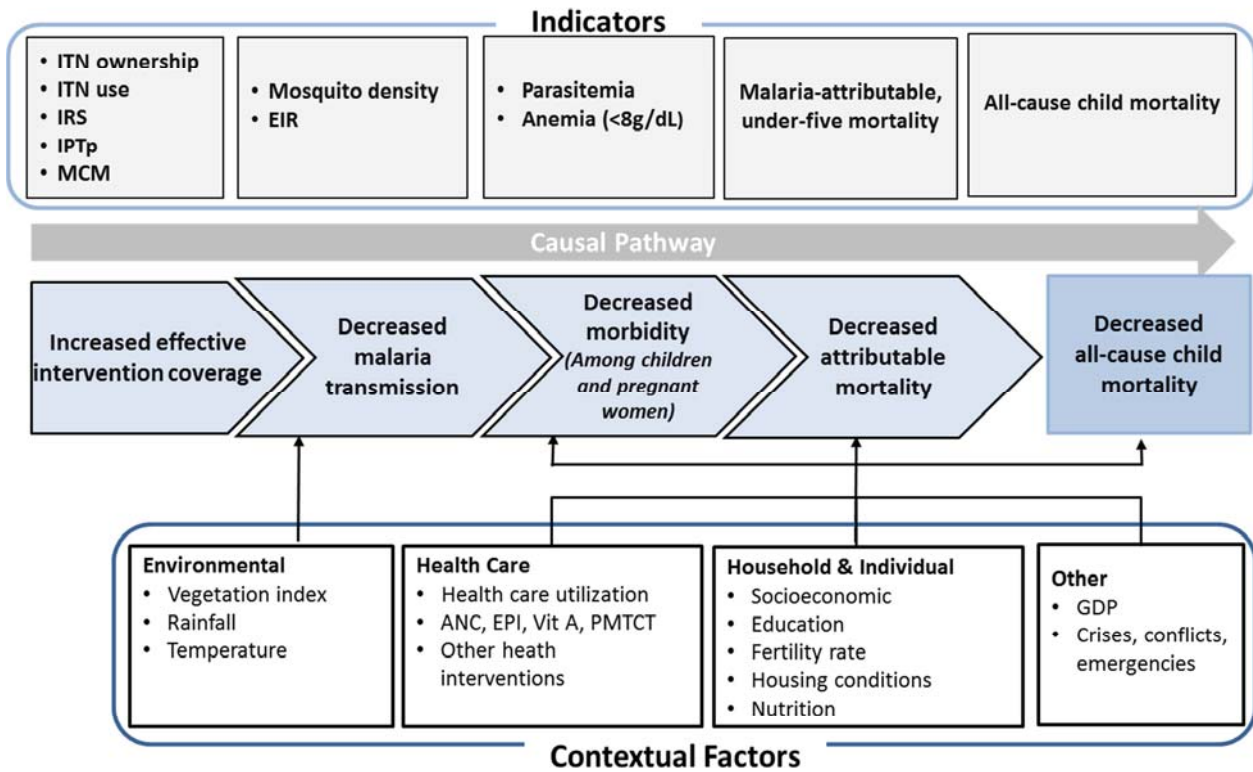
Indicators

• ITN ownership
• ITN use
• IRS
• IPTp
• MCM

• Mosquito density
• EIR

• Parasitemia
• Anemia (<8g/dL)

Malaria-attributable, under-five mortality

All-cause child mortality

Causal Pathway

Increased effective intervention coverage

Decreased malaria transmission

Decreased morbidity (Among children and pregnant women)

Decreased attributable mortality

Decreased all-cause child mortality

Environmental
• Vegetation index
• Rainfall
• Temperature

Health Care
• Health care utilization
• ANC, EPI, Vit A, PMTCT
• Other heath interventions

Household & Individual
• Socioeconomic
• Education
• Fertility rate
• Housing conditions
• Nutrition

Other
• GDP
• Crises, conflicts, emergencies

Contextual Factors